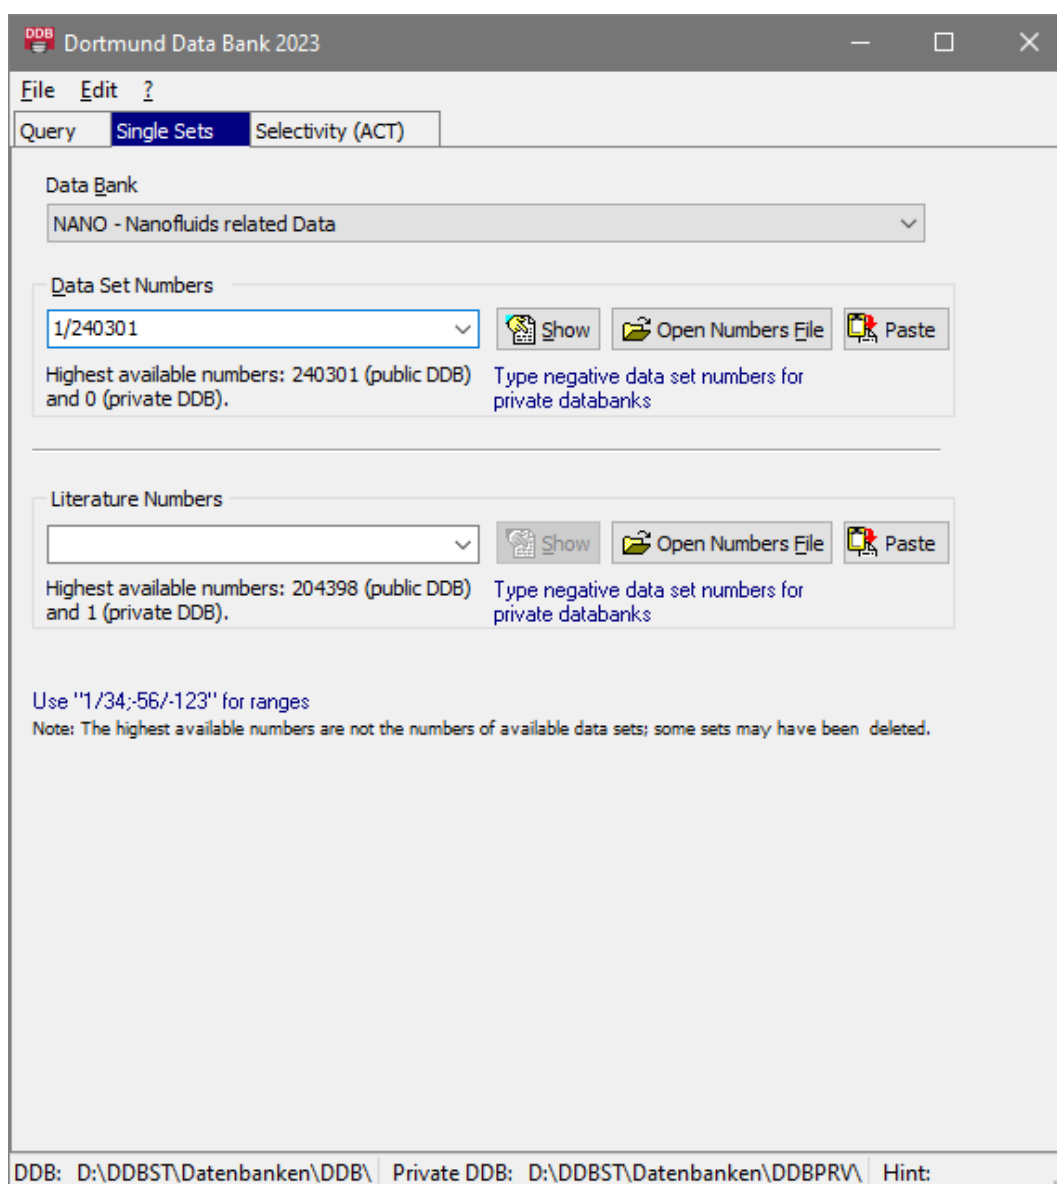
DDB Dortmund Data Bank 2023

File Edit ?

Query Single Sets Selectivity (ACT)

Data Bank

NANO - Nanofluids related Data

Data Set Numbers

1/240301

Show Open Numbers File Paste

Highest available numbers: 240301 (public DDB) and 0 (private DDB).

Type negative data set numbers for private databanks

Literature Numbers

Show Open Numbers File Paste

Highest available numbers: 204398 (public DDB) and 1 (private DDB).

Type negative data set numbers for private databanks

Use "1/34;-56/-123" for ranges

Note: The highest available numbers are not the numbers of available data sets; some sets may have been deleted.

DDB: D:\DDBST\Datenbanken\DDB\ Private DDB: D:\DDBST\Datenbanken\DDBPRV\ Hint: